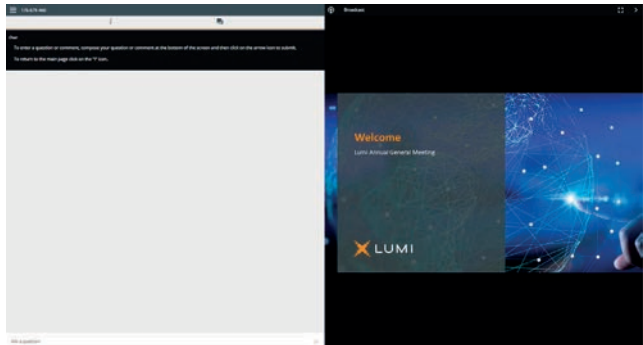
Chat

To enter a question or comment, compose your question or comment at the bottom of the screen and then click on the arrow icon to submit.

To return to the main page click on the "i" icon.

Broadcast

Welcome

Lumi Annual General Meeting

LUMI

Ask a question